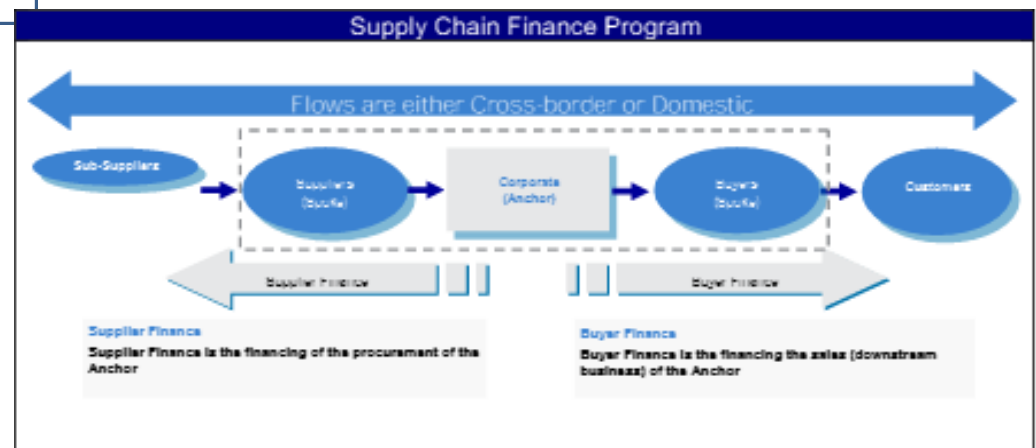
Supply Chain Finance Program

Flows are either Cross-border or Domestic

Sub-Suppliers

Suppliers (Spoke)

Corporate (Anchor)

Buyers (Spoke)

Customers

Supplier Finance

Buyer Finance

Supplier Finance

Supplier Finance is the financing of the procurement of the Anchor

Buyer Finance

Buyer Finance is the financing the sales (downstream business) of the Anchor